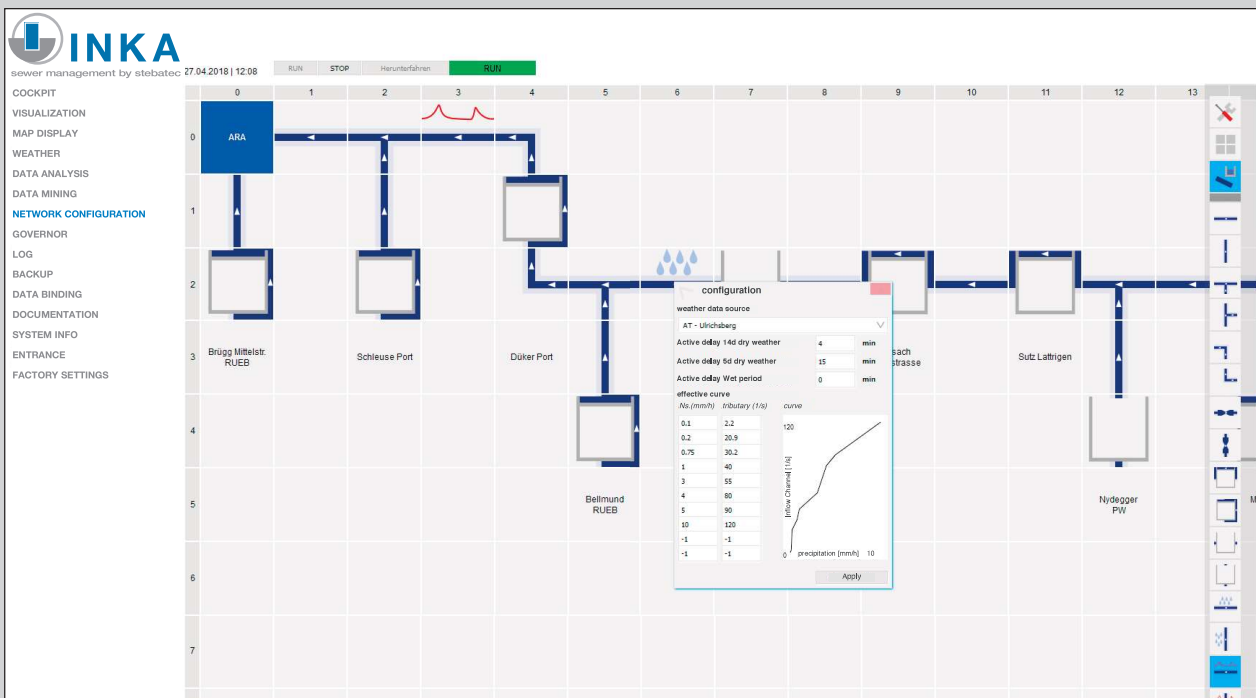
INKA
sewer management by stebatec
27.04.2018 | 12:08

RUN STOP Herunterfahren RUN

COCKPIT
VISUALIZATION
MAP DISPLAY
WEATHER
DATA ANALYSIS
DATA MINING
NETWORK CONFIGURATION
GOVERNOR
LOG
BACKUP
DATA BINDING
DOCUMENTATION
SYSTEM INFO
ENTRANCE
FACTORY SETTINGS

0 1 2 3 4 5 6 7 8 9 10 11 12 13

0
1
2
3
4
5
6
7

ARA

Brügg Mittelstr. RUEB
Schleuse Port
Düker Port
Bellmund RUEB
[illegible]sach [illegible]strasse
Sutz Lattrigen
Nydegger PW
M

configuration
weather data source
AT - Ulrichsberg
Active delay 14d dry weather 4 min
Active delay 5d dry weather 15 min
Active delay Wet period 0 min
effective curve
Ns.(mm/h) tributary (l/s) curve

| Ns.(mm/h) | tributary (l/s) |
|---|---|
| 0.1 | 2.2 |
| 0.2 | 20.9 |
| 0.75 | 30.2 |
| 1 | 40 |
| 3 | 55 |
| 4 | 80 |
| 5 | 90 |
| 10 | 120 |
| -1 | -1 |
| -1 | -1 |

120
inflow Channel [l/s]
0
precipitation [mm/h] 10

Apply